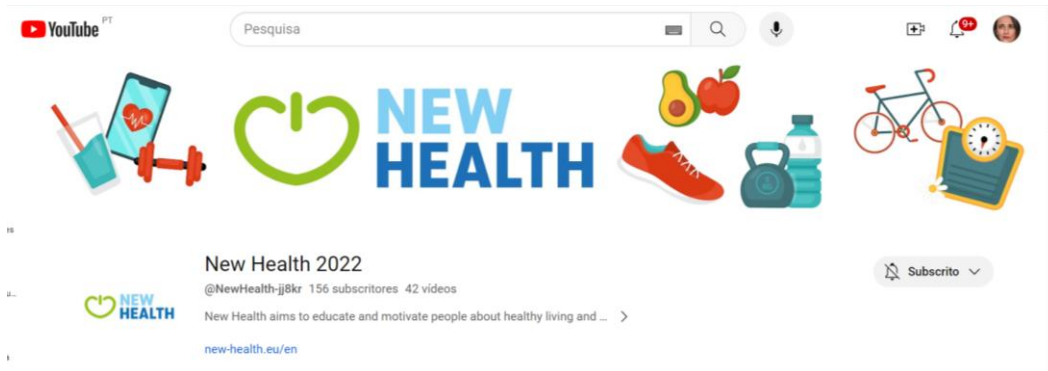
YouTube PT

Pesquisa

9+

NEW HEALTH

New Health 2022

@NewHealth-jj8kr 156 subscritores 42 vídeos

New Health aims to educate and motivate people about healthy living and ...

new-health.eu/en

NEW HEALTH

Subscrito